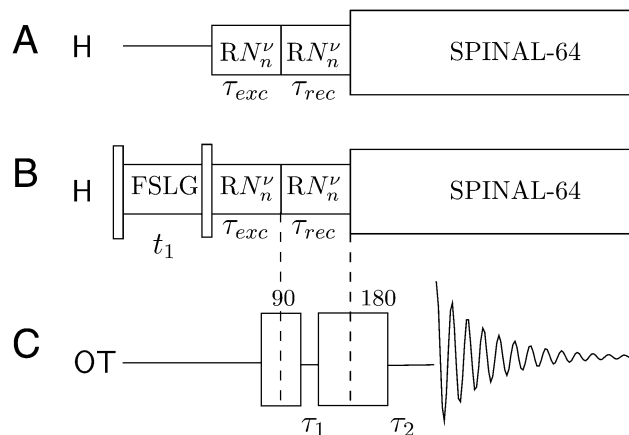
A H $\mathrm{R}N_n^\nu$ $\mathrm{R}N_n^\nu$ SPINAL-64
$\tau_{exc}$ $\tau_{rec}$

B H FSLG $\mathrm{R}N_n^\nu$ $\mathrm{R}N_n^\nu$ SPINAL-64
$t_1$ $\tau_{exc}$ $\tau_{rec}$

90 180
C OT
$\tau_1$ $\tau_2$